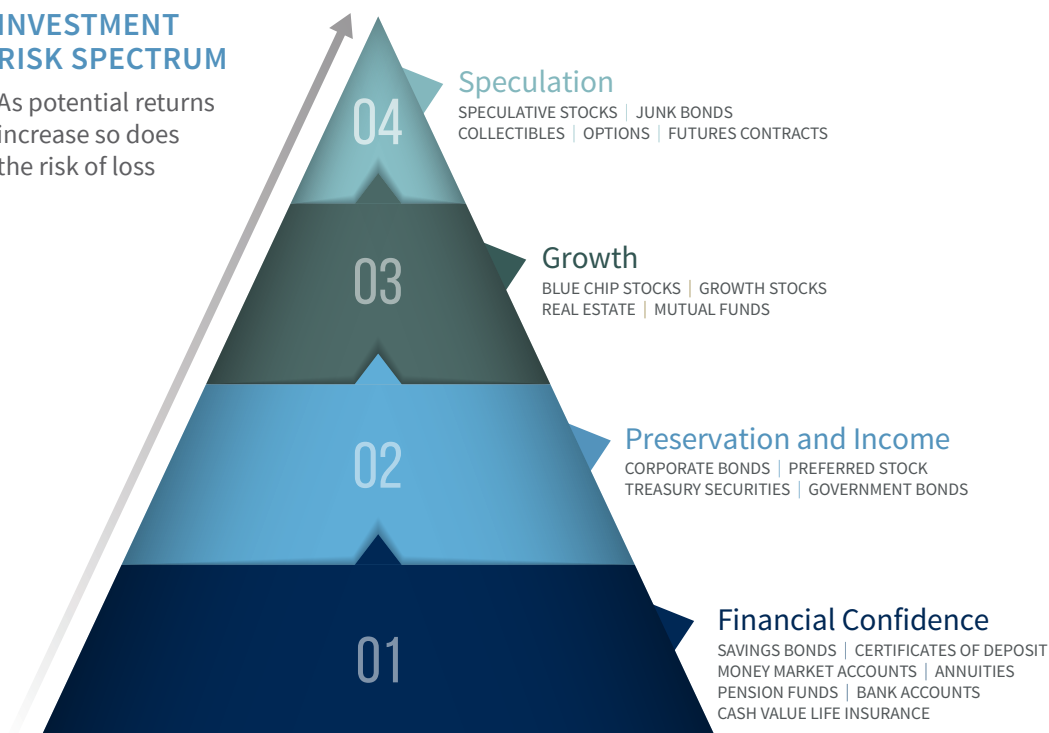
INVESTMENT RISK SPECTRUM

As potential returns increase so does the risk of loss

04

Speculation
SPECULATIVE STOCKS | JUNK BONDS
COLLECTIBLES | OPTIONS | FUTURES CONTRACTS

03

Growth
BLUE CHIP STOCKS | GROWTH STOCKS
REAL ESTATE | MUTUAL FUNDS

02

Preservation and Income
CORPORATE BONDS | PREFERRED STOCK
TREASURY SECURITIES | GOVERNMENT BONDS

01

Financial Confidence
SAVINGS BONDS | CERTIFICATES OF DEPOSIT
MONEY MARKET ACCOUNTS | ANNUITIES
PENSION FUNDS | BANK ACCOUNTS
CASH VALUE LIFE INSURANCE